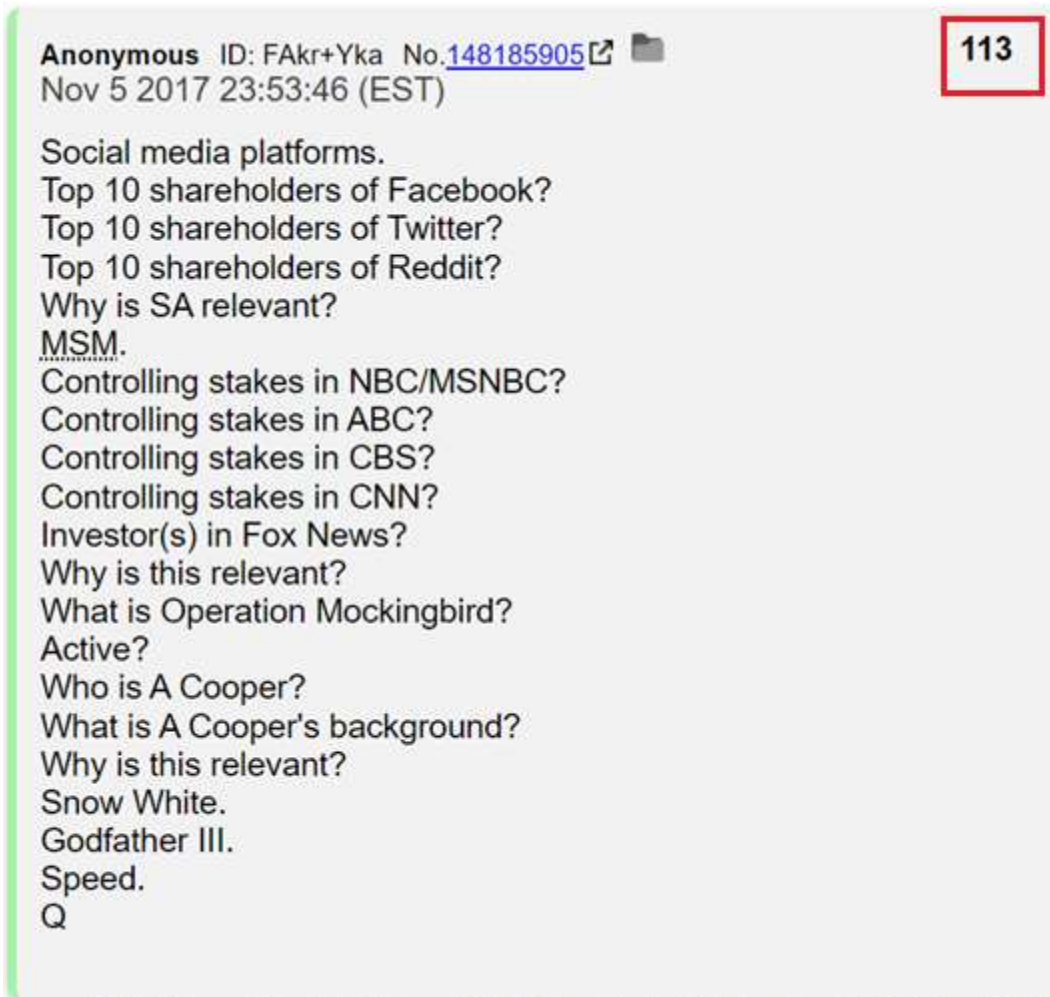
Anonymous ID: FAkr+Yka No.148185905

113

Nov 5 2017 23:53:46 (EST)

Social media platforms.
Top 10 shareholders of Facebook?
Top 10 shareholders of Twitter?
Top 10 shareholders of Reddit?
Why is SA relevant?
MSM.
Controlling stakes in NBC/MSNBC?
Controlling stakes in ABC?
Controlling stakes in CBS?
Controlling stakes in CNN?
Investor(s) in Fox News?
Why is this relevant?
What is Operation Mockingbird?
Active?
Who is A Cooper?
What is A Cooper's background?
Why is this relevant?
Snow White.
Godfather III.
Speed.
Q